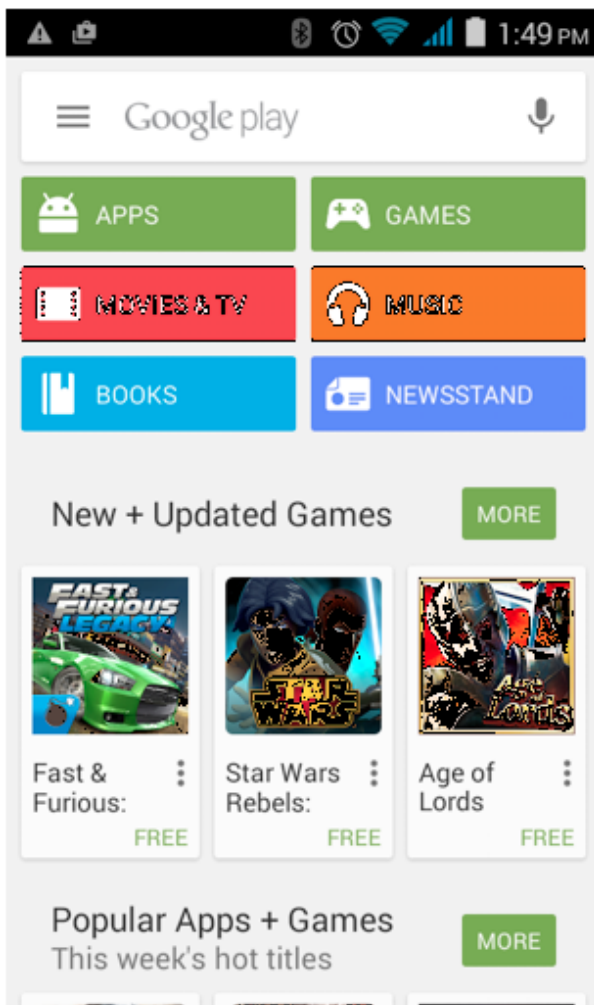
1:49 PM

Google play

APPS

GAMES

MOVIES & TV

MUSIC

BOOKS

NEWSSTAND

New + Updated Games

MORE

FAST & FURIOUS LEGACY

STAR WARS

Age of Lords

Fast & Furious:

FREE

Star Wars Rebels:

FREE

Age of Lords

FREE

Popular Apps + Games
This week's hot titles

MORE